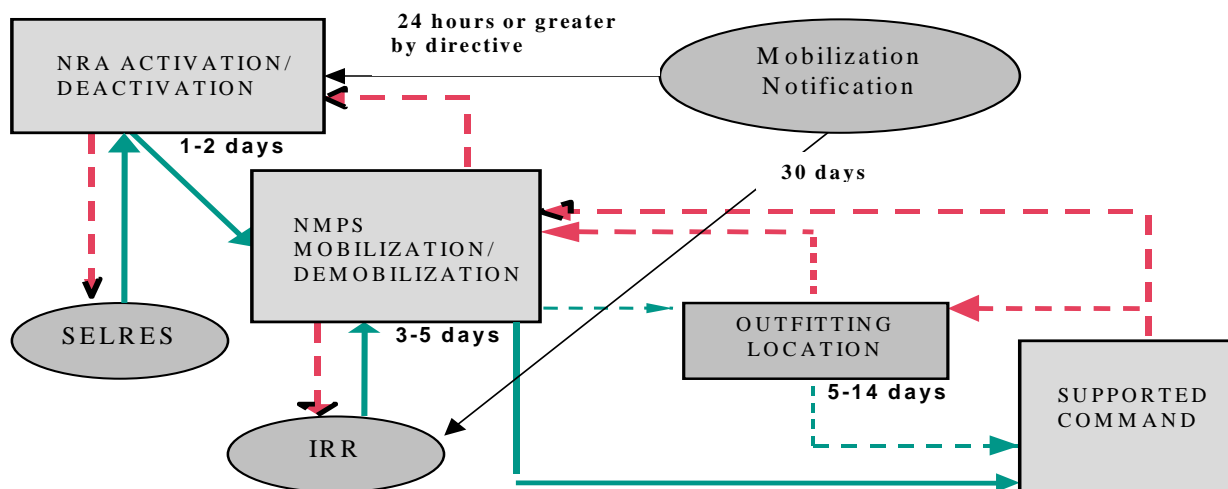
NRA ACTIVATION/
DEACTIVATION

24 hours or greater
by directive

Mobilization
Notification

1-2 days

30 days

NMPS
MOBILIZATION/
DEMOBILIZATION

SELRES

3-5 days

OUTFITTING
LOCATION

5-14 days

IRR

SUPPORTED
COMMAND